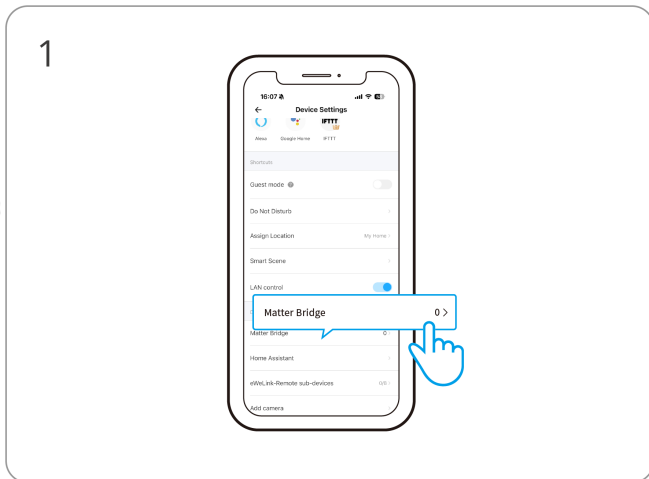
1

16:07

Device Settings

Alexa Google Home IFTTT

Shortcuts

Guest mode

Do Not Disturb

Assign Location My Home >

Smart Scene >

LAN control

Matter Bridge 0 >

Matter Bridge 0

Home Assistant >

eWeLink-Remote sub-devices 0/8 >

Add camera